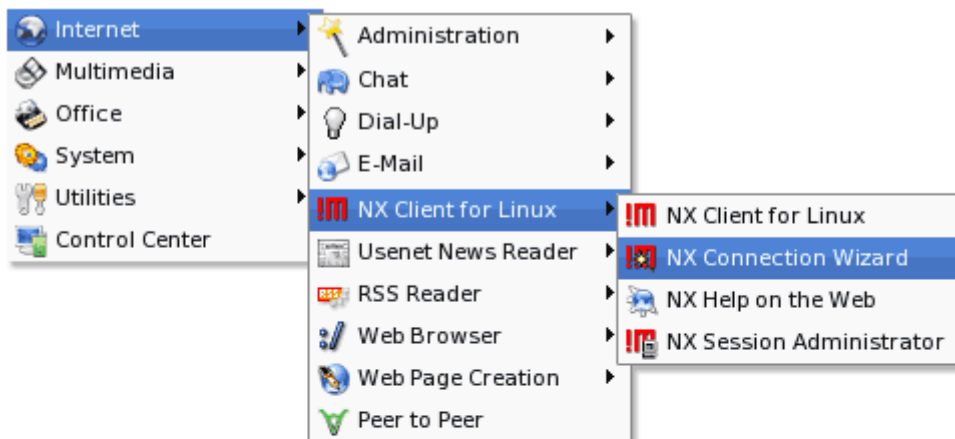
Internet
Multimedia
Office
System
Utilities
Control Center

Administration
Chat
Dial-Up
E-Mail
NX Client for Linux
Usenet News Reader
RSS Reader
Web Browser
Web Page Creation
Peer to Peer

NX Client for Linux
NX Connection Wizard
NX Help on the Web
NX Session Administrator